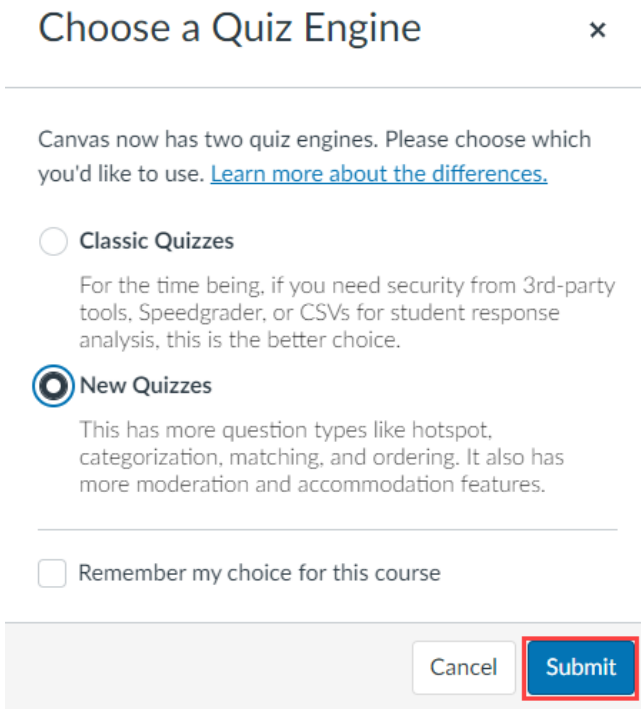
Choose a Quiz Engine ×

Canvas now has two quiz engines. Please choose which you'd like to use. Learn more about the differences.

Classic Quizzes

For the time being, if you need security from 3rd-party tools, Speedgrader, or CSVs for student response analysis, this is the better choice.

New Quizzes

This has more question types like hotspot, categorization, matching, and ordering. It also has more moderation and accommodation features.

Remember my choice for this course

Cancel Submit